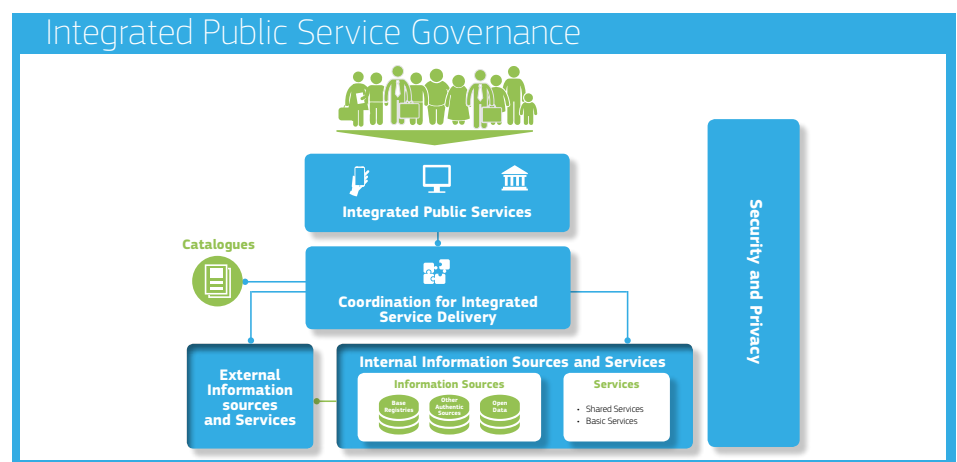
Integrated Public Service Governance

Integrated Public Services

Catalogues

Coordination for Integrated Service Delivery

External Information sources and Services

Internal Information Sources and Services

Information Sources

Base Registries

Other Authentic Sources

Open Data

Services

• Shared Services
• Basic Services

Security and Privacy